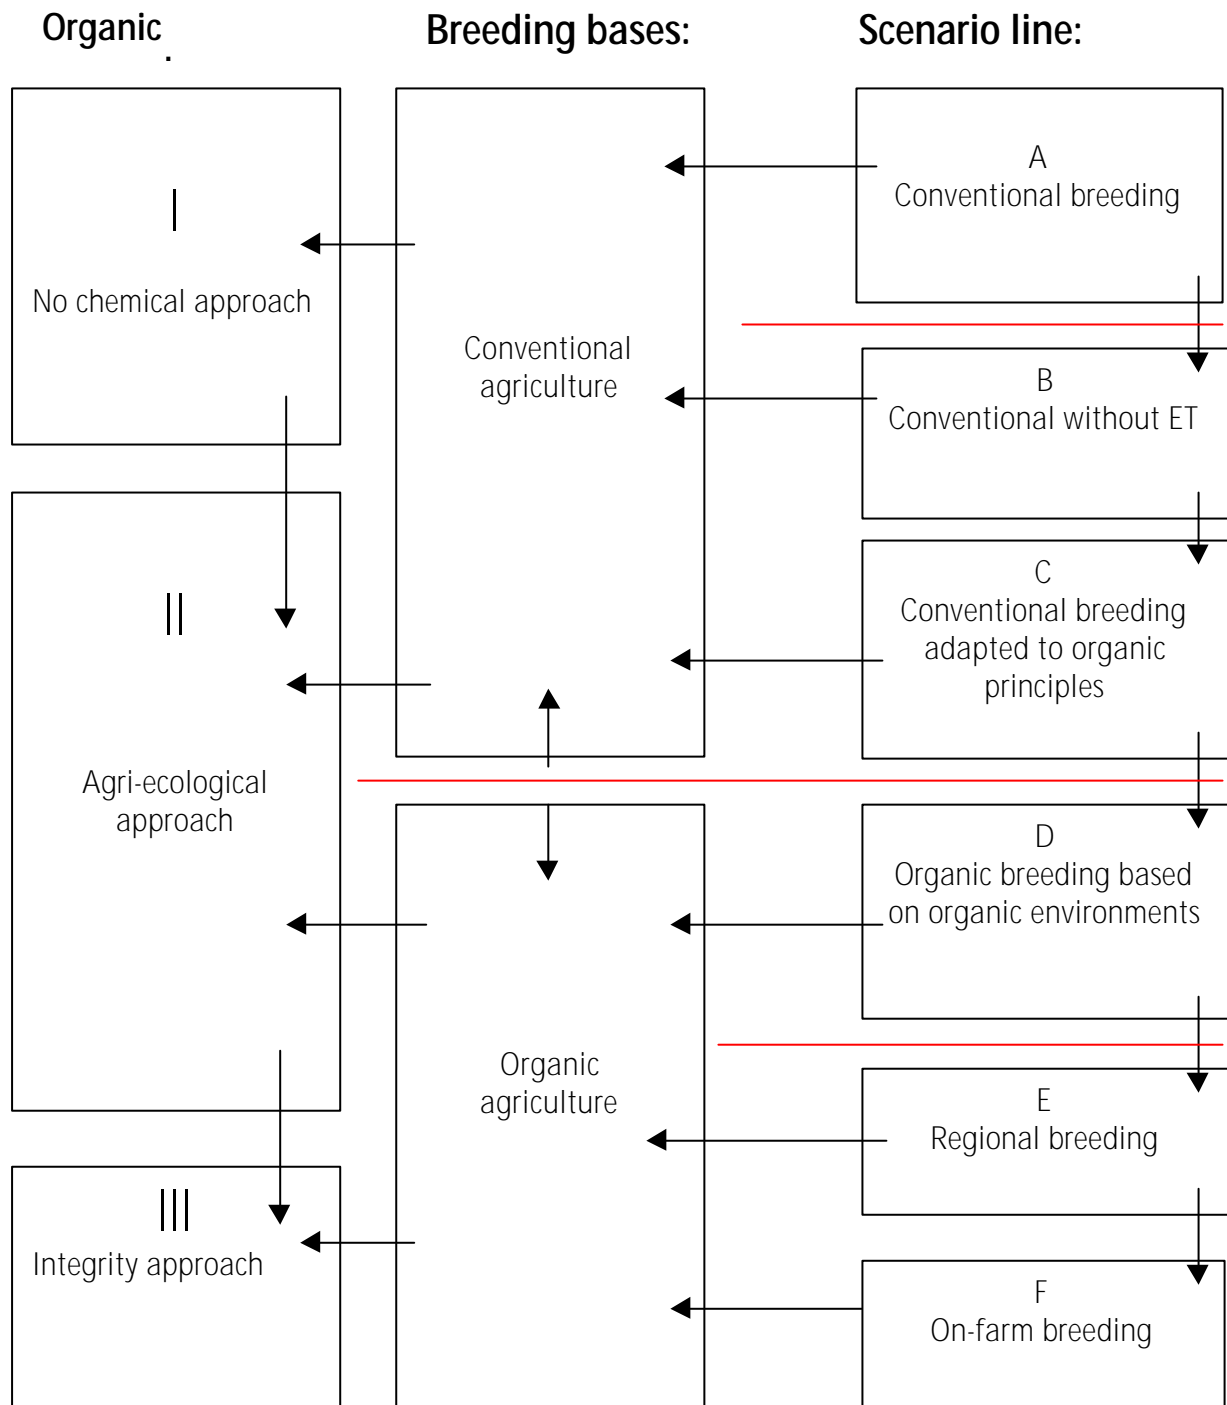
Organic

Breeding bases:

Scenario line:

I
No chemical approach

Conventional agriculture

A
Conventional breeding

B
Conventional without ET

II

C
Conventional breeding adapted to organic principles

Agri-ecological approach

D
Organic breeding based on organic environments

Organic agriculture

E
Regional breeding

III
Integrity approach

F
On-farm breeding